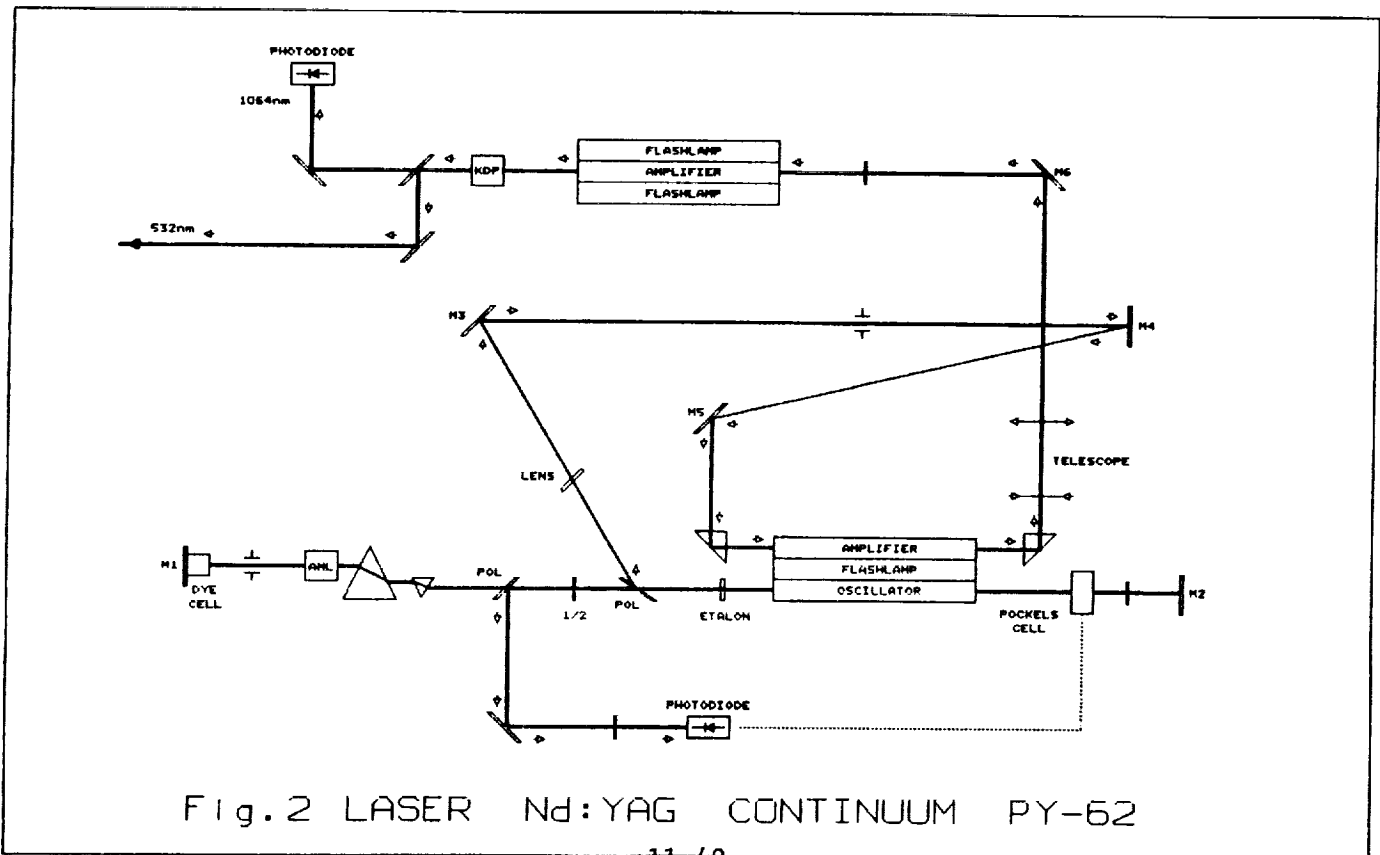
PHOTODIODE

1064nm

KDP

FLASHLAMP
AMPLIFIER
FLASHLAMP

M6

532nm

M3

M4

M5

LENS

TELESCOPE

M1

DYE CELL

AML

POL

1/2

POL

ETALON

AMPLIFIER
FLASHLAMP
OSCILLATOR

POCKELS CELL

M2

PHOTODIODE

Fig.2 LASER Nd:YAG CONTINUUM PY-62

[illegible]